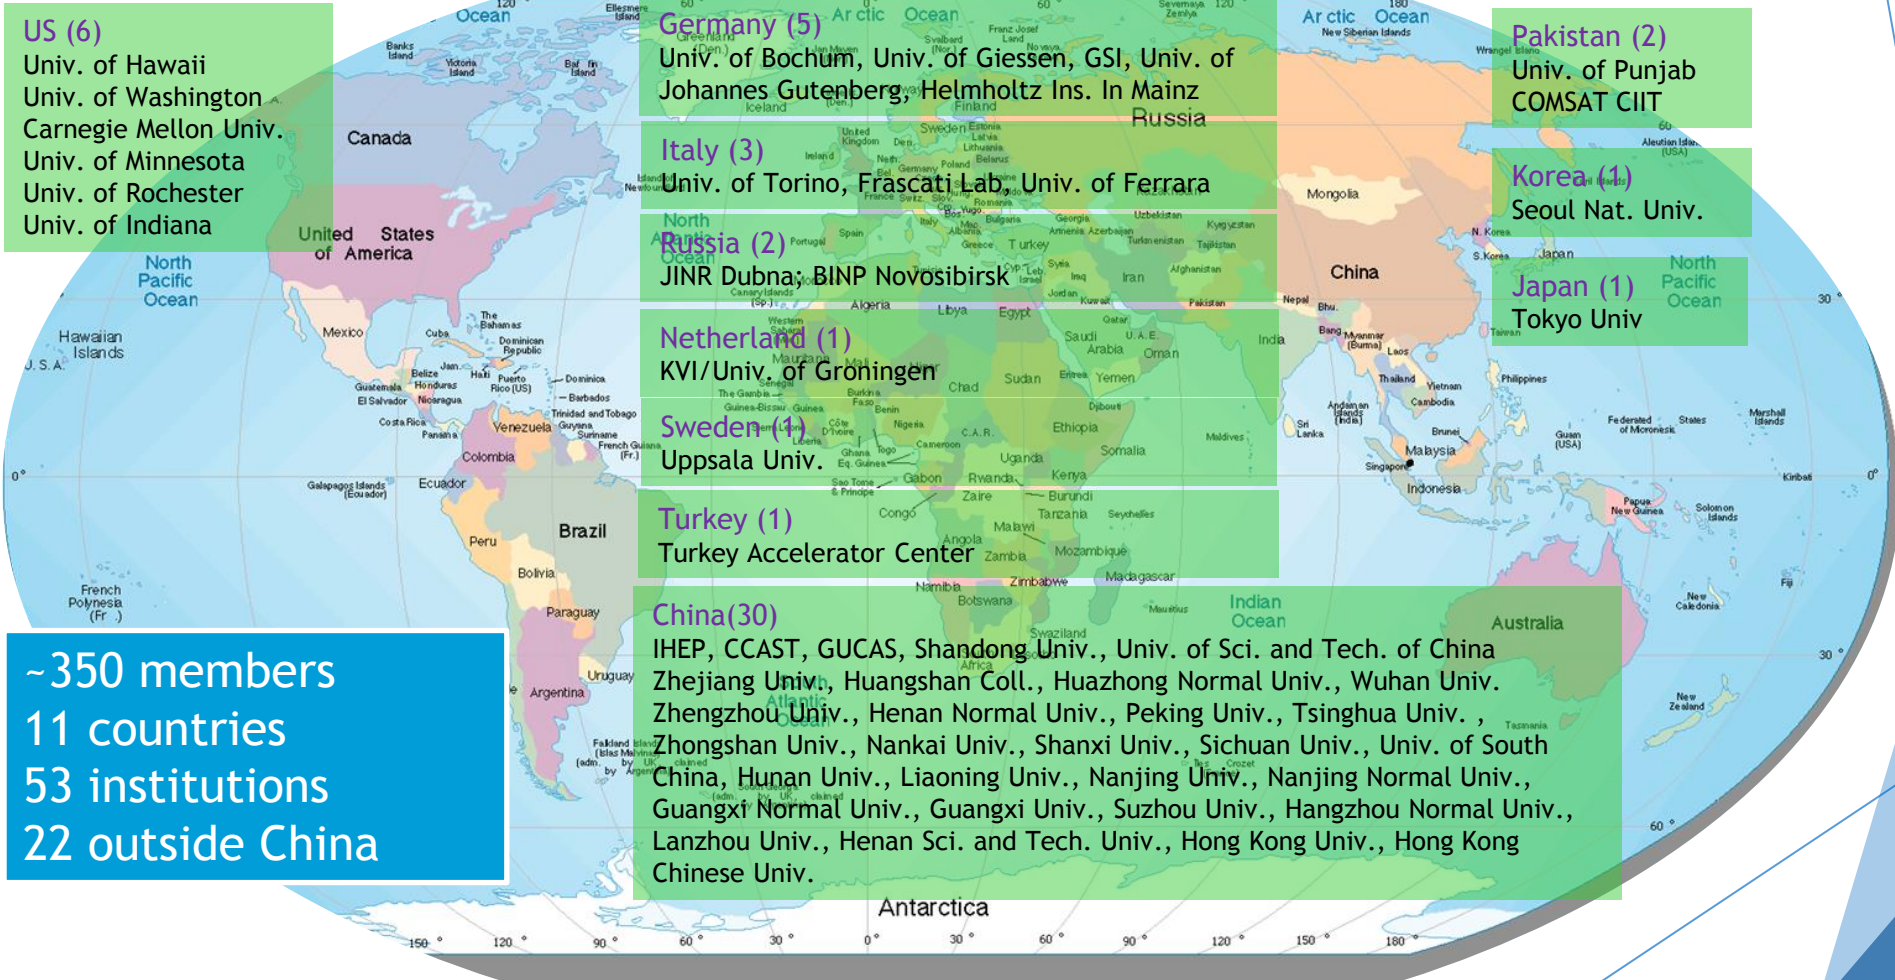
US (6)
Univ. of Hawaii
Univ. of Washington
Carnegie Mellon Univ.
Univ. of Minnesota
Univ. of Rochester
Univ. of Indiana

Germany (5)
Univ. of Bochum, Univ. of Giessen, GSI, Univ. of Johannes Gutenberg, Helmholtz Ins. In Mainz

Italy (3)
Univ. of Torino, Frascati Lab, Univ. of Ferrara

Russia (2)
JINR Dubna, BINP Novosibirsk

Netherland (1)
KVI/Univ. of Groningen

Sweden (1)
Uppsala Univ.

Turkey (1)
Turkey Accelerator Center

Pakistan (2)
Univ. of Punjab
COMSAT CIIT

Korea (1)
Seoul Nat. Univ.

Japan (1)
Tokyo Univ

China(30)
IHEP, CCAST, GUCAS, Shandong Univ., Univ. of Sci. and Tech. of China Zhejiang Univ., Huangshan Coll., Huazhong Normal Univ., Wuhan Univ. Zhengzhou Univ., Henan Normal Univ., Peking Univ., Tsinghua Univ. , Zhongshan Univ., Nankai Univ., Shanxi Univ., Sichuan Univ., Univ. of South China, Hunan Univ., Liaoning Univ., Nanjing Univ., Nanjing Normal Univ., Guangxi Normal Univ., Guangxi Univ., Suzhou Univ., Hangzhou Normal Univ., Lanzhou Univ., Henan Sci. and Tech. Univ., Hong Kong Univ., Hong Kong Chinese Univ.

~350 members
11 countries
53 institutions
22 outside China

Canada
United States of America
North Pacific Ocean
Russia
Mongolia
China
Australia
Antarctica
Brazil
Indian Ocean
Arctic Ocean